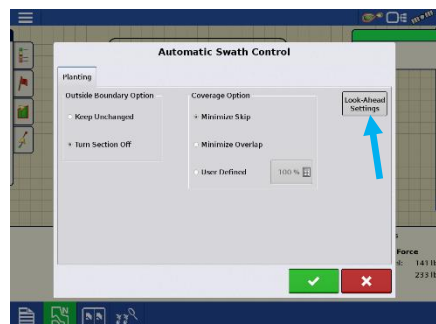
Automatic Swath Control

Planting

Outside Boundary Option

Keep Unchanged

Turn Section Off

Coverage Option

Minimize Skip

Minimize Overlap

User Defined

100 %

Look-Ahead Settings

Force

141 lb

233 lb